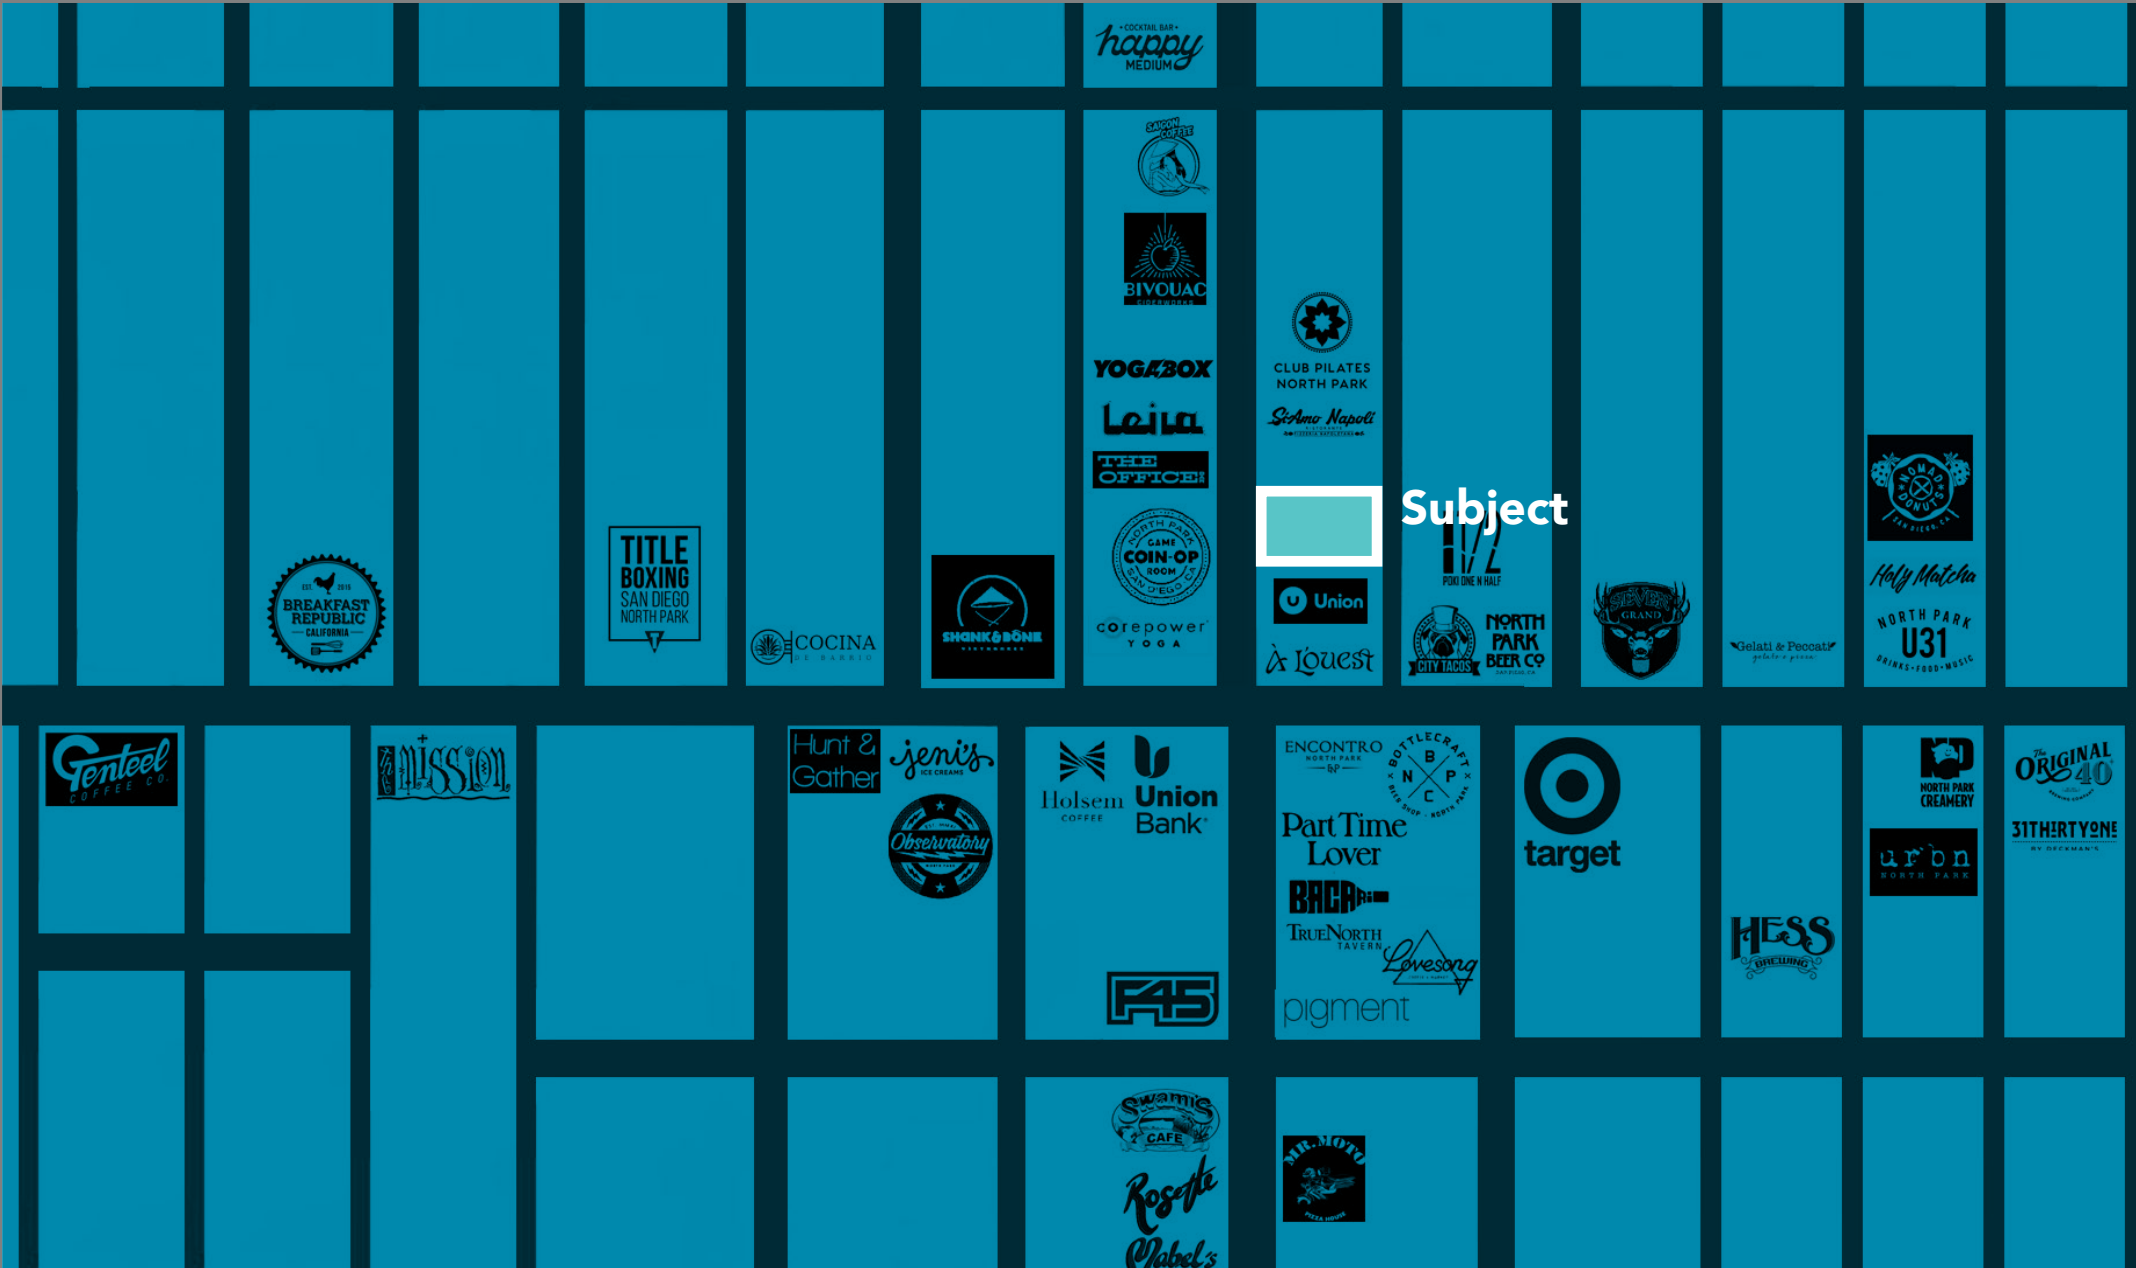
COCKTAIL BAR
happy
MEDIUM

SAIGON COFFEE

BIVOUAC
CIDERWORKS

YOGABOX

Leila

THE OFFICE

NORTH PARK
GAME
COIN-OP
ROOM
SAN DIEGO CA

corepower
YOGA

CLUB PILATES
NORTH PARK

Ti Amo Napoli

Subject

1/2
POKI ONE N HALF

Union

À L'ouest

CITY TACOS

NORTH PARK BEER CO

SEVEN GRAND

Gelati & Peccati

NOMAD DONUTS
SAN DIEGO, CA

Holy Matcha

NORTH PARK
U31
DRINKS · FOOD · MUSIC

EST. 2015
BREAKFAST REPUBLIC
CALIFORNIA

TITLE
BOXING
SAN DIEGO
NORTH PARK

COCINA
DE BARRIO

SHANK & BONE

Genteel
COFFEE CO.

Mission

Hunt & Gather

jeni's
ICE CREAMS

Observatory
NORTH PARK

Holsem
COFFEE

Union Bank

F45

ENCONTRO
NORTH PARK

BOTTLECRAFT
B N P C
NORTH PARK

Part Time Lover

BACA

TrueNorth
TAVERN

Lovesong

pigment

target

HESS
BREWING

NORTH PARK CREAMERY

urbn
NORTH PARK

The ORIGINAL 40

31THIRTYONE
BY RECKMAN'S

Swami's
CAFE

Rosette

Mabel's

MR. MOTO
PIZZA HOUSE